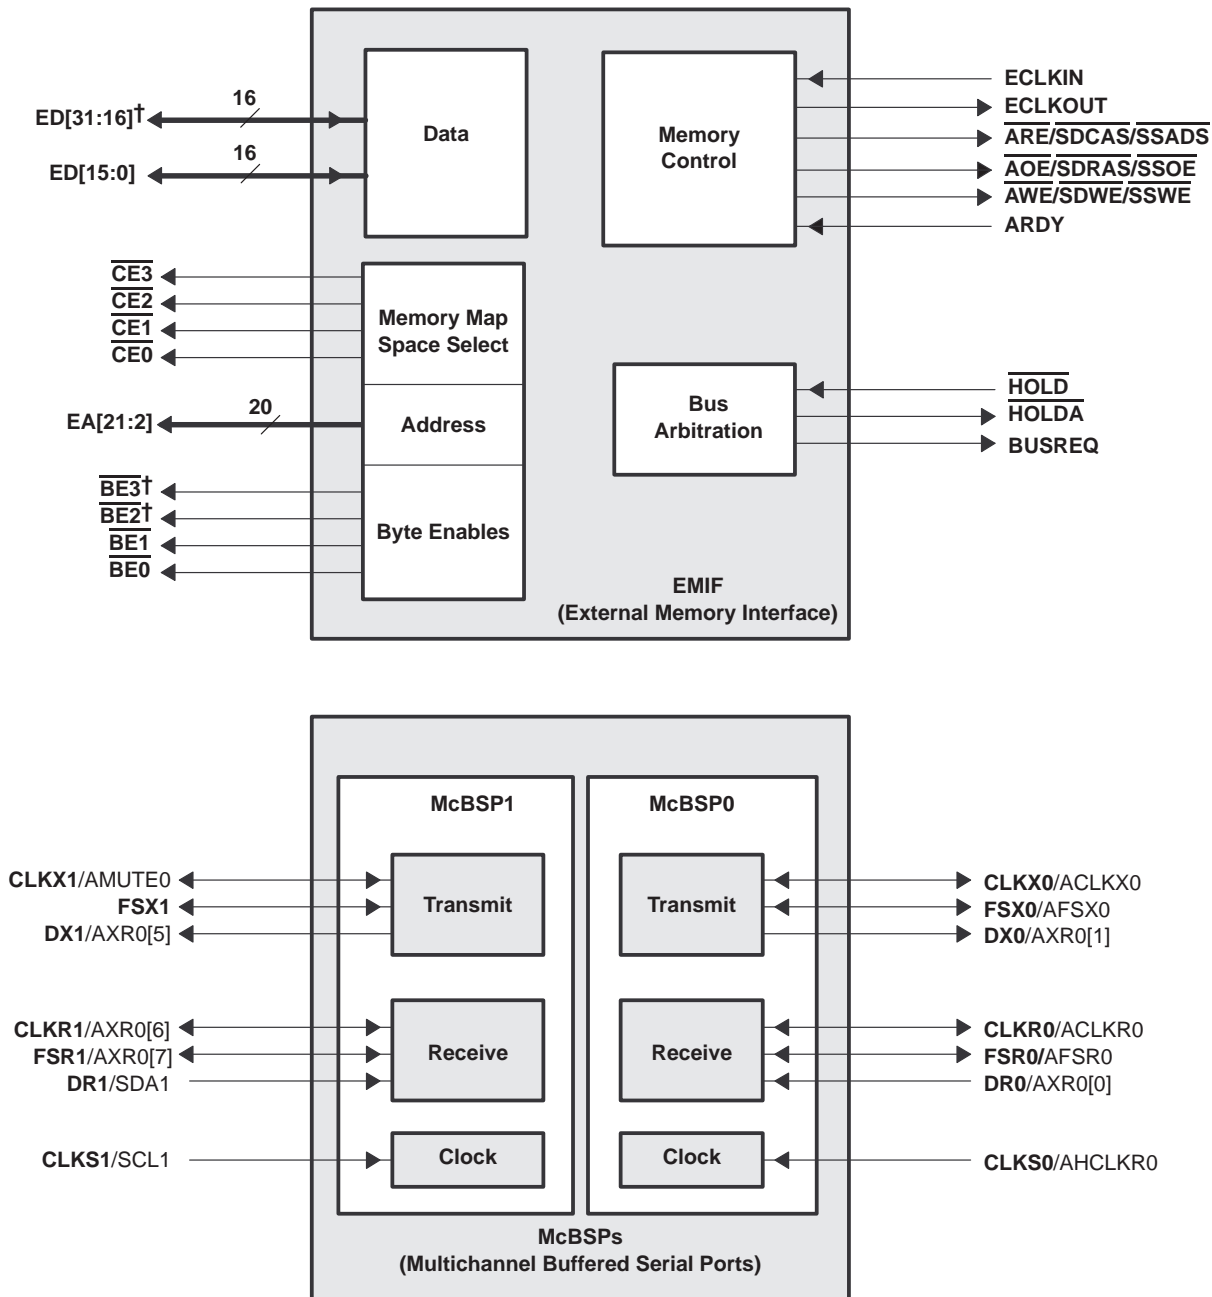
ED[31:16]†
16
ED[15:0]
16
Data
Memory Control
ECLKIN
ECLKOUT
$\overline{ARE}/\overline{SDCAS}/\overline{SSADS}$
$\overline{AOE}/\overline{SDRAS}/\overline{SSOE}$
$\overline{AWE}/\overline{SDWE}/\overline{SSWE}$
ARDY
$\overline{CE3}$
$\overline{CE2}$
$\overline{CE1}$
$\overline{CE0}$
Memory Map Space Select
EA[21:2]
20
Address
Bus Arbitration
$\overline{HOLD}$
$\overline{HOLDA}$
BUSREQ
$\overline{BE3}$†
$\overline{BE2}$†
$\overline{BE1}$
$\overline{BE0}$
Byte Enables
EMIF
(External Memory Interface)

McBSP1
McBSP0
CLKX1/AMUTE0
FSX1
DX1/AXR0[5]
Transmit
Transmit
CLKX0/ACLKX0
FSX0/AFSX0
DX0/AXR0[1]
CLKR1/AXR0[6]
FSR1/AXR0[7]
DR1/SDA1
Receive
Receive
CLKR0/ACLKR0
FSR0/AFSR0
DR0/AXR0[0]
CLKS1/SCL1
Clock
Clock
CLKS0/AHCLKR0
McBSPs
(Multichannel Buffered Serial Ports)